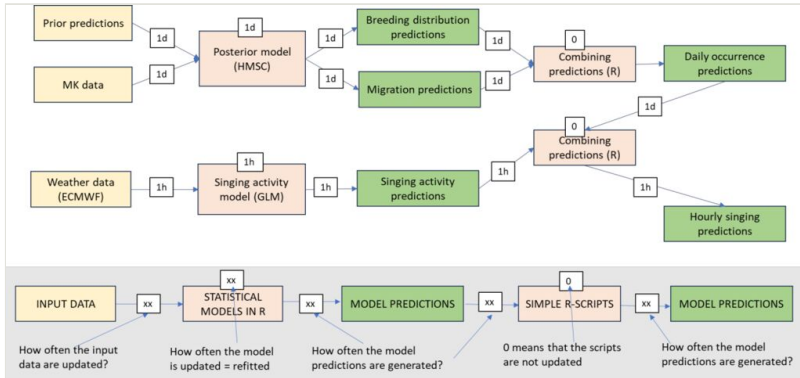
Prior predictions

1d

1d

Posterior model (HMSC)

1d

Breeding distribution predictions

1d

0

Combining predictions (R)

Daily occurrence predictions

MK data

1d

1d

Migration predictions

1d

1d

0

Combining predictions (R)

1h

Weather data (ECMWF)

1h

Singing activity model (GLM)

1h

Singing activity predictions

1h

1h

Hourly singing predictions

INPUT DATA

xx

xx

STATISTICAL MODELS IN R

xx

MODEL PREDICTIONS

xx

0

SIMPLE R-SCRIPTS

xx

MODEL PREDICTIONS

How often the input data are updated?

How often the model is updated = refitted

How often the model predictions are generated?

0 means that the scripts are not updated

How often the model predictions are generated?